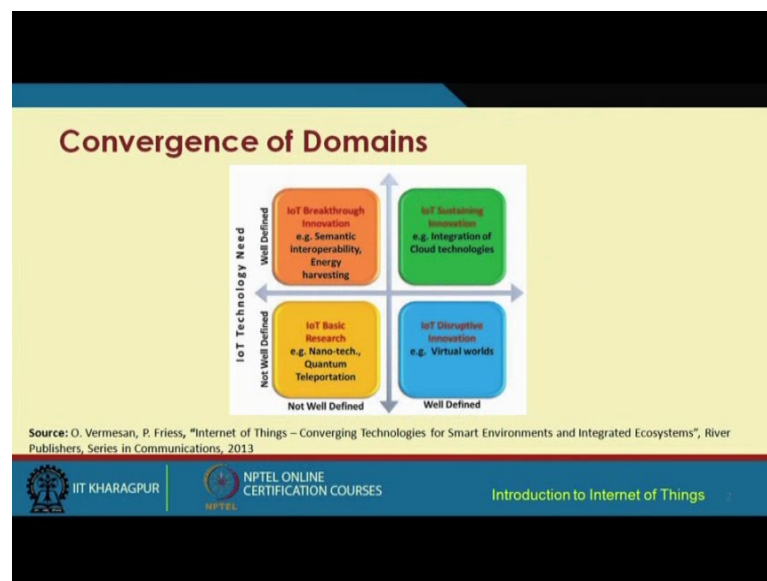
Convergence of Domains

IoT Technology Need

Well Defined

Not Well Defined

IoT Breakthrough Innovation
e.g. Semantic interoperability, Energy harvesting

IoT Sustaining Innovation
e.g. Integration of Cloud technologies

IoT Basic Research
e.g. Nano-tech., Quantum Teleportation

IoT Disruptive Innovation
e.g. Virtual worlds

Not Well Defined

Well Defined

Source: O. Vermesan, P. Friess, "Internet of Things – Converging Technologies for Smart Environments and Integrated Ecosystems", River Publishers, Series in Communications, 2013

IIT KHARAGPUR

NPTEL ONLINE CERTIFICATION COURSES

NPTEL

Introduction to Internet of Things

2